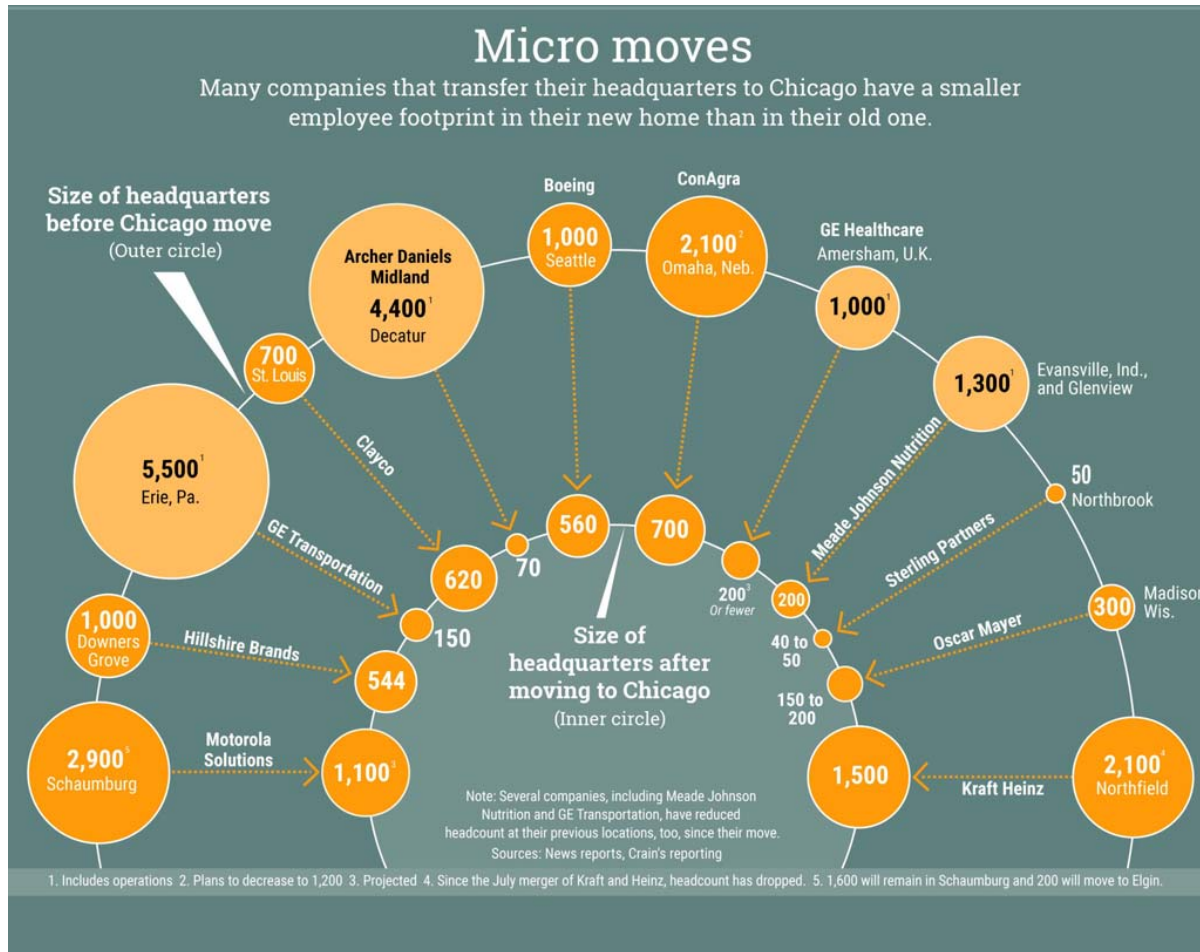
Micro moves

Many companies that transfer their headquarters to Chicago have a smaller employee footprint in their new home than in their old one.

Size of headquarters before Chicago move
(Outer circle)

Boeing
1,000
Seattle

ConAgra
$2,100^2$
Omaha, Neb.

GE Healthcare
Amersham, U.K.
$1,000^1$

Archer Daniels Midland
$4,400^1$
Decatur

700
St. Louis

$1,300^1$
Evansville, Ind., and Glenview

$5,500^1$
Erie, Pa.

Clayco

Meade Johnson Nutrition

50
Northbrook

GE Transportation

Sterling Partners

620

70

560

700

$200^3$
Or fewer

200

300
Madison, Wis.

1,000
Downers Grove

Hillshire Brands

150

Oscar Mayer

40 to 50

544

Size of headquarters after moving to Chicago
(Inner circle)

150 to 200

$2,900^5$
Schaumburg

Motorola Solutions

$1,100^3$

1,500

Kraft Heinz

$2,100^4$
Northfield

Note: Several companies, including Meade Johnson Nutrition and GE Transportation, have reduced headcount at their previous locations, too, since their move.
Sources: News reports, Crain's reporting

1. Includes operations 2. Plans to decrease to 1,200 3. Projected 4. Since the July merger of Kraft and Heinz, headcount has dropped. 5. 1,600 will remain in Schaumburg and 200 will move to Elgin.